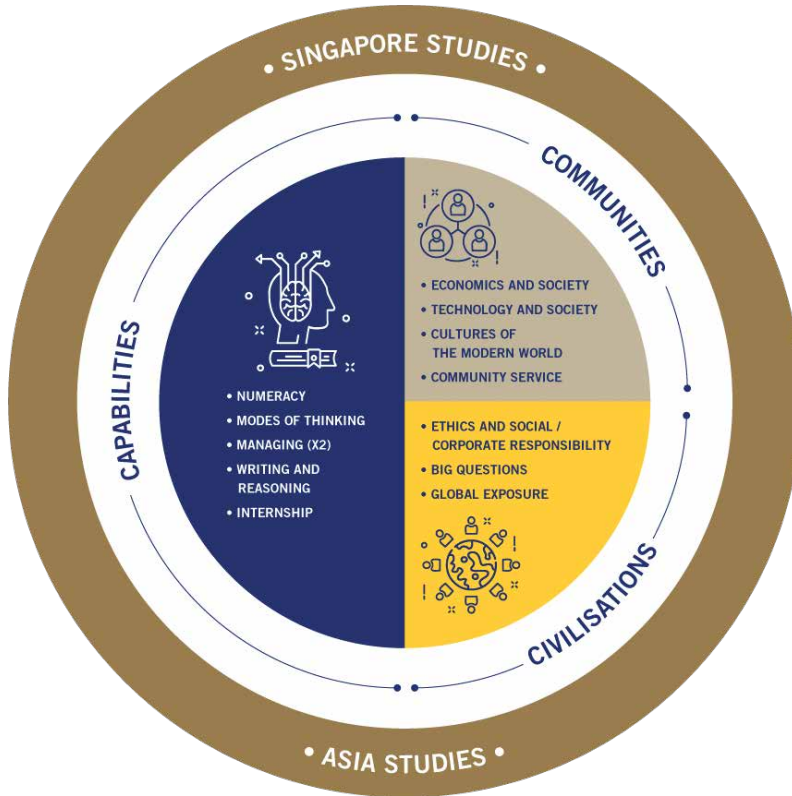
• SINGAPORE STUDIES •

COMMUNITIES

• ECONOMICS AND SOCIETY
• TECHNOLOGY AND SOCIETY
• CULTURES OF THE MODERN WORLD
• COMMUNITY SERVICE

CAPABILITIES

• NUMERACY
• MODES OF THINKING
• MANAGING (X2)
• WRITING AND REASONING
• INTERNSHIP

• ETHICS AND SOCIAL / CORPORATE RESPONSIBILITY
• BIG QUESTIONS
• GLOBAL EXPOSURE

CIVILISATIONS

• ASIA STUDIES •